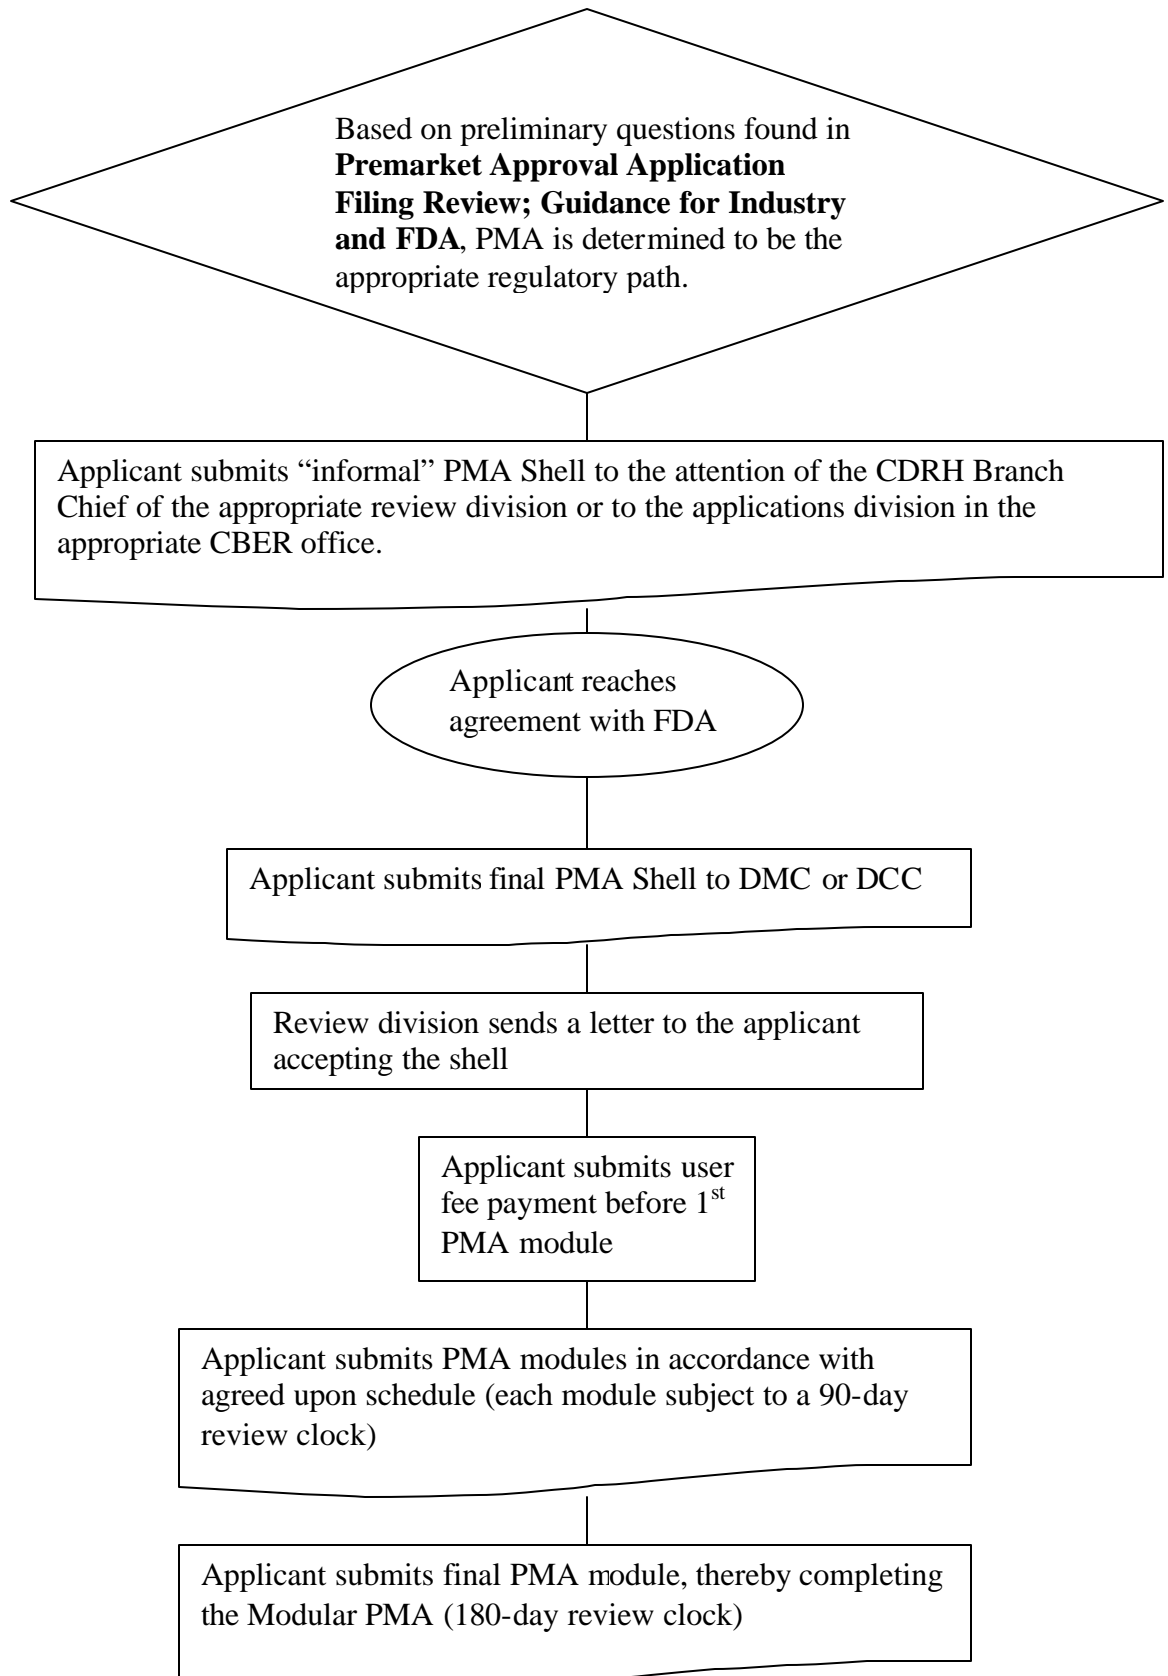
Based on preliminary questions found in **Premarket Approval Application Filing Review; Guidance for Industry and FDA**, PMA is determined to be the appropriate regulatory path.

Applicant submits “informal” PMA Shell to the attention of the CDRH Branch Chief of the appropriate review division or to the applications division in the appropriate CBER office.

Applicant reaches agreement with FDA

Applicant submits final PMA Shell to DMC or DCC

Review division sends a letter to the applicant accepting the shell

Applicant submits user fee payment before 1$^{st}$ PMA module

Applicant submits PMA modules in accordance with agreed upon schedule (each module subject to a 90-day review clock)

Applicant submits final PMA module, thereby completing the Modular PMA (180-day review clock)